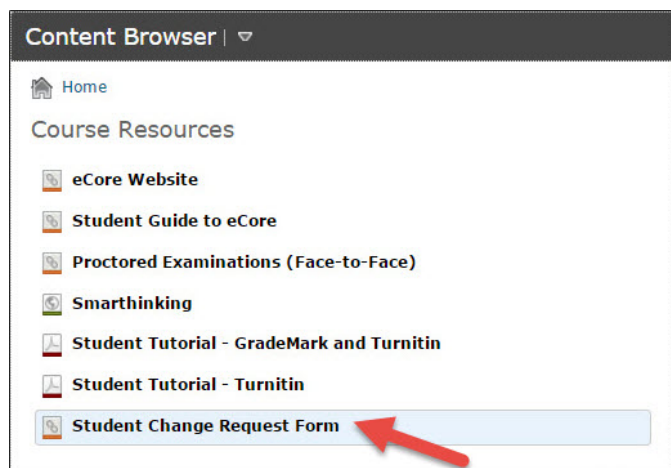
Content Browser

Home

Course Resources

eCore Website

Student Guide to eCore

Proctored Examinations (Face-to-Face)

Smarthinking

Student Tutorial - GradeMark and Turnitin

Student Tutorial - Turnitin

Student Change Request Form